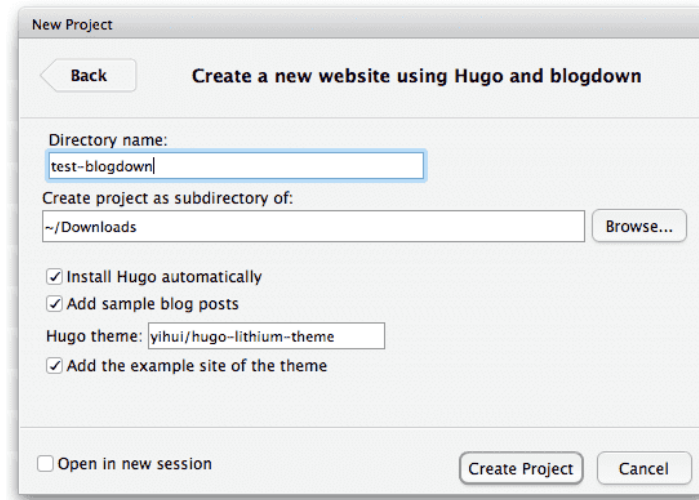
New Project

Back

Create a new website using Hugo and blogdown

Directory name:
test-blogdown

Create project as subdirectory of:
~/Downloads

Browse...

☑ Install Hugo automatically
☑ Add sample blog posts

Hugo theme: yihui/hugo-lithium-theme

☑ Add the example site of the theme

☐ Open in new session

Create Project

Cancel